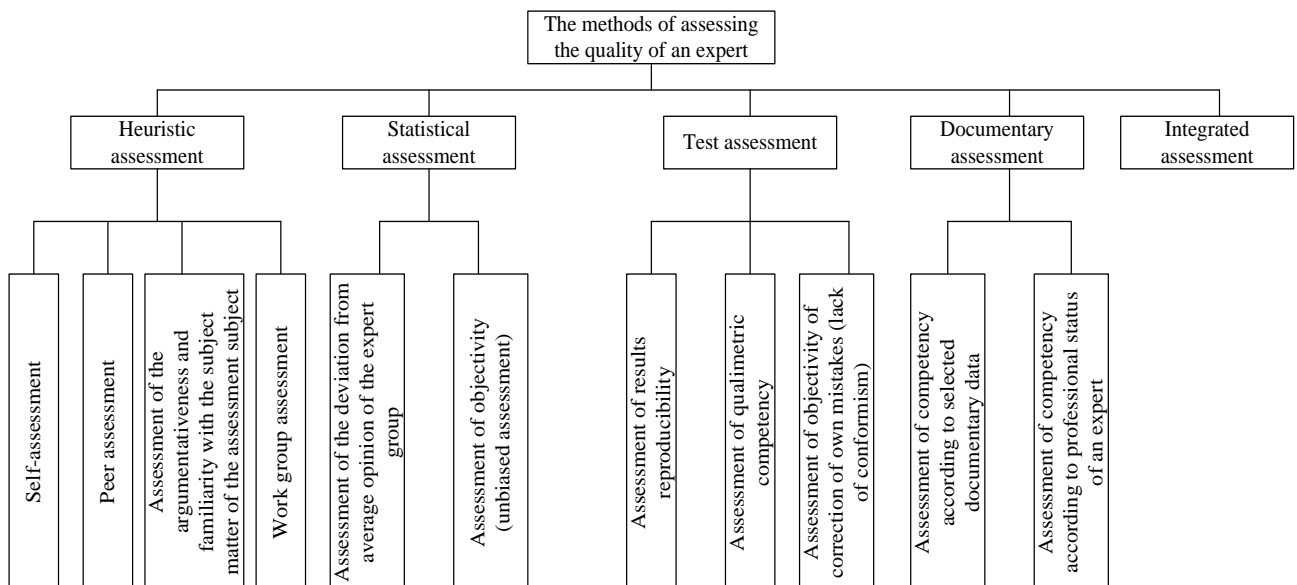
The methods of assessing the quality of an expert

Heuristic assessment

Statistical assessment

Test assessment

Documentary assessment

Integrated assessment

Self-assessment

Peer assessment

Assessment of the argumentativeness and familiarity with the subject matter of the assessment subject

Work group assessment

Assessment of the deviation from average opinion of the expert group

Assessment of objectivity (unbiased assessment)

Assessment of results reproducibility

Assessment of qualimetric competency

Assessment of objectivity of correction of own mistakes (lack of conformism)

Assessment of competency according to selected documentary data

Assessment of competency according to professional status of an expert